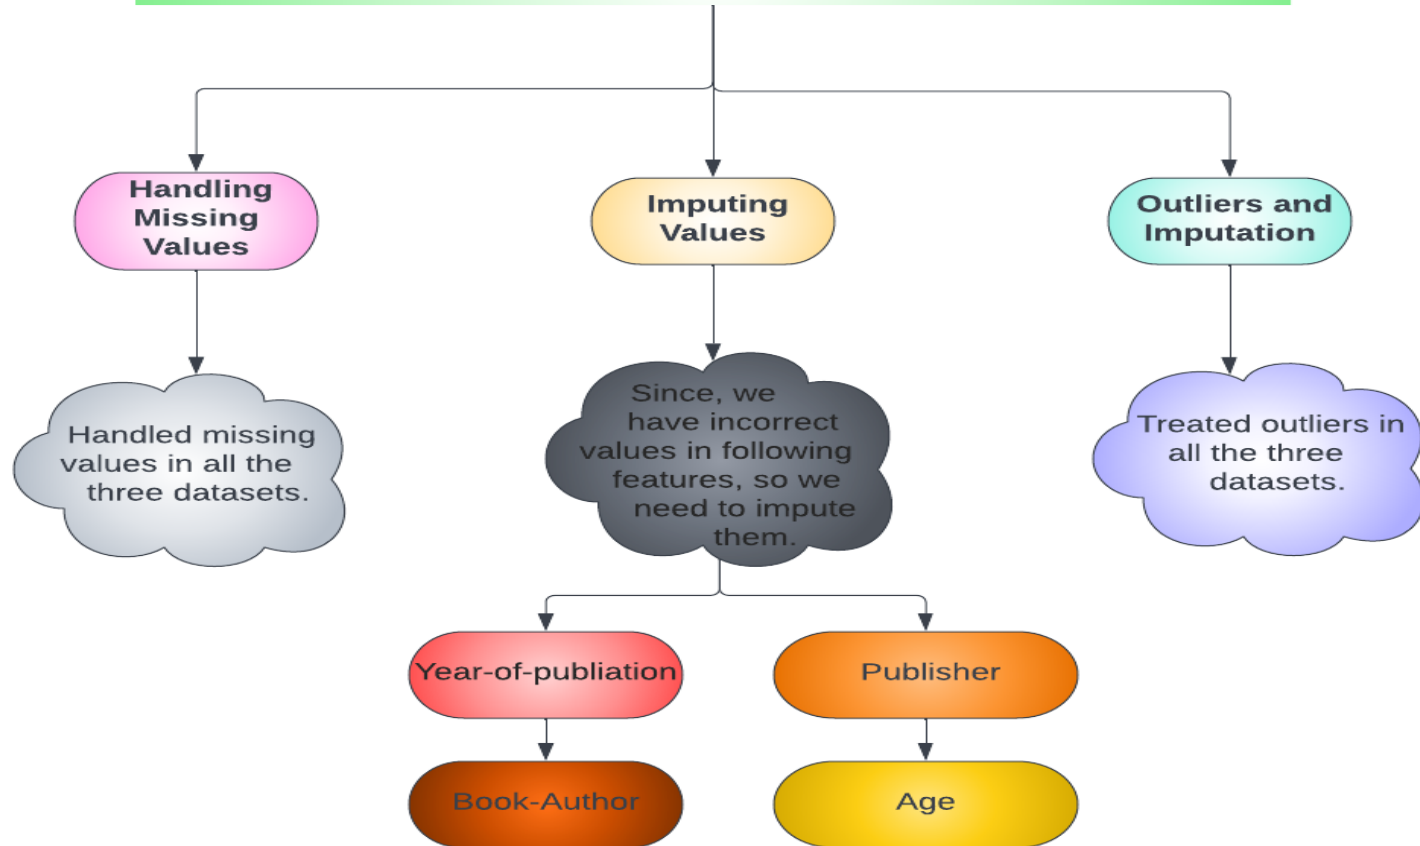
Handling Missing Values

Imputing Values

Outliers and Imputation

Handled missing values in all the three datasets.

Since, we have incorrect values in following features, so we need to impute them.

Treated outliers in all the three datasets.

Year-of-publiation

Publisher

Book-Author

Age